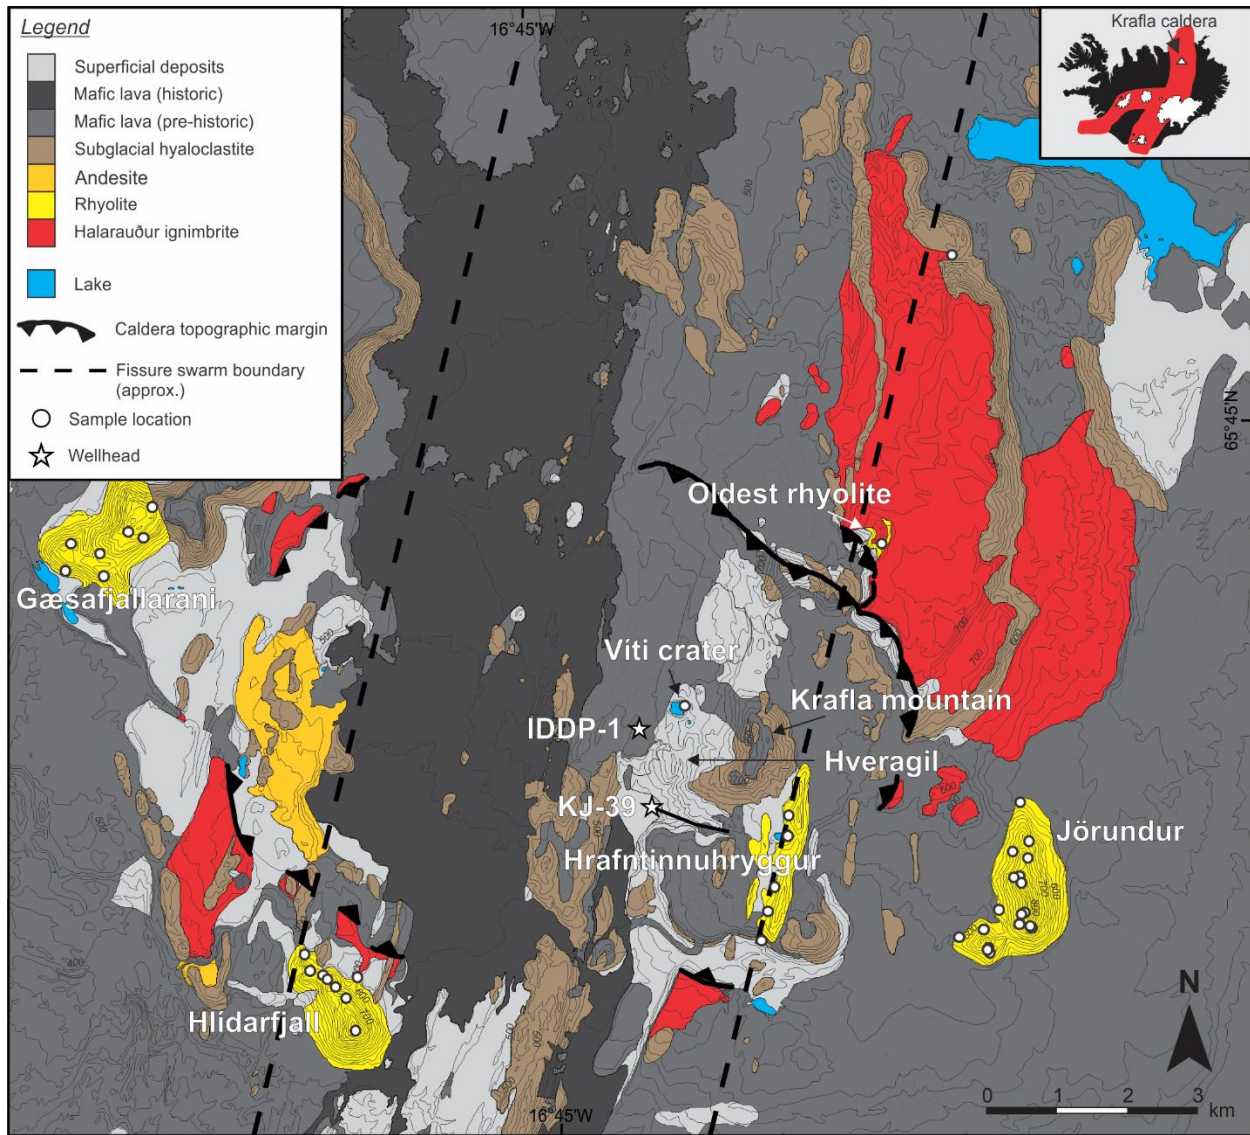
Legend
Superficial deposits
Mafic lava (historic)
Mafic lava (pre-historic)
Subglacial hyaloclastite
Andesite
Rhyolite
Halarauður ignimbrite
Lake
Caldera topographic margin
Fissure swarm boundary (approx.)
Sample location
Wellhead

16°45'W
Krafla caldera
65°45'N
500
Oldest rhyolite
Gæsafjallarani
Víti crater
Krafla mountain
IDDP-1
Hveragil
KJ-39
Hrafntinnuhryggur
Jörundur
Hlídarfjall
700
600
400
16°45'W
N
0 1 2 3 km